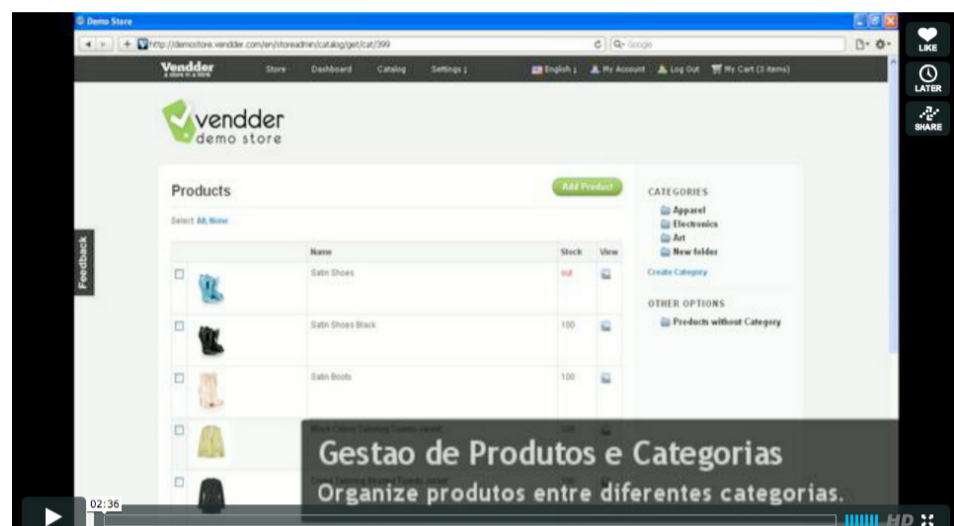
Demo Store

http://demostore.vendder.com/en/storeadmin/catalog/get/cat/399

Q- Google

Vendder
a store in a box

Store Dashboard Catalog Settings ↓

English ↓ My Account Log Out My Cart (3 items)

vendder
demo store

Products

Add Product

Select: All, None

| | | Name | Stock | View |
|---|---|---|---|---|
| | | Satin Shoes | out | |
| | | Satin Shoes Black | 100 | |
| | | Satin Boots | 100 | |
| | | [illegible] | 100 | |
| | | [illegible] | 100 | |

CATEGORIES
Apparel
Electronics
Art
New folder
Create Category

OTHER OPTIONS
Products without Category

Feedback

LIKE
LATER
SHARE

Gestao de Produtos e Categorias
Organize produtos entre diferentes categorias.

02:36

HD